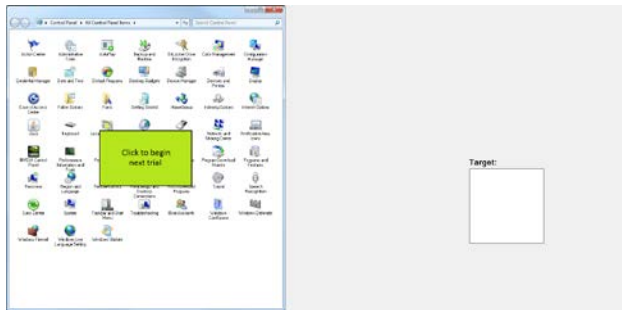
Control Panel ▸ All Control Panel Items ▸

Search Control Panel

Action Center

Administrative Tools

AutoPlay

Backup and Restore

BitLocker Drive Encryption

Color Management

Credential Manager

Device Manager

Date and Time

Default Programs

Desktop Gadgets

Devices and Printers

Display

Ease of Access Center

Folder Options

Fonts

Getting Started

HomeGroup

Indexing Options

Internet Options

Keyboard

Network and Sharing Center

Notification Area Icons

Performance Information and Tools

Program Download Manager

Programs and Features

Recovery

Region and Language

RemoteApp and Desktop Connections

Sound

Speech Recognition

Sync Center

System

Taskbar and Start Menu

Troubleshooting

User Accounts

Windows CardSpace

Windows Defender

Windows Firewall

Windows Live Language Setting

Windows Update

Click to begin next trial

Target: